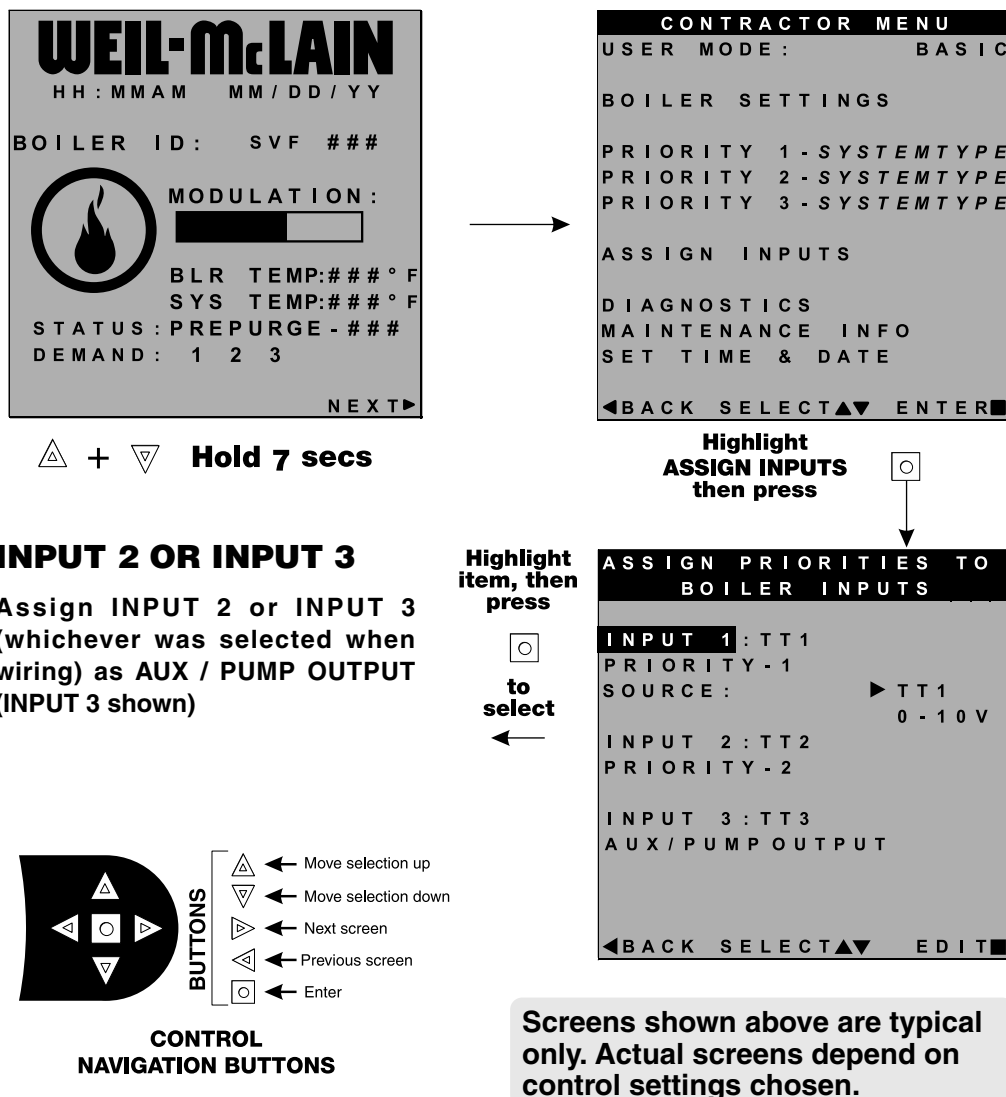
WEIL-McLAIN
HH:MMAM MM/DD/YY

BOILER ID: SVF ###

MODULATION:

BLR TEMP:###°F
SYS TEMP:###°F
STATUS:PREPURGE-###
DEMAND: 1 2 3

NEXT▶

△ + ▽ Hold 7 secs

CONTRACTOR MENU
USER MODE: BASIC

BOILER SETTINGS

PRIORITY 1-SYSTEMTYPE
PRIORITY 2-SYSTEMTYPE
PRIORITY 3-SYSTEMTYPE

ASSIGN INPUTS

DIAGNOSTICS
MAINTENANCE INFO
SET TIME & DATE

◀BACK SELECT▲▼ ENTER■

Highlight ASSIGN INPUTS then press ○

INPUT 2 OR INPUT 3

Assign INPUT 2 or INPUT 3 (whichever was selected when wiring) as AUX / PUMP OUTPUT (INPUT 3 shown)

Highlight item, then press ○ to select

ASSIGN PRIORITIES TO BOILER INPUTS

INPUT 1:TT1
PRIORITY-1
SOURCE: ▶TT1
0-10V
INPUT 2:TT2
PRIORITY-2

INPUT 3:TT3
AUX/PUMPOUTPUT

◀BACK SELECT▲▼ EDIT■

BUTTONS
△ ← Move selection up
▽ ← Move selection down
▷ ← Next screen
◁ ← Previous screen
○ ← Enter

CONTROL NAVIGATION BUTTONS

Screens shown above are typical only. Actual screens depend on control settings chosen.